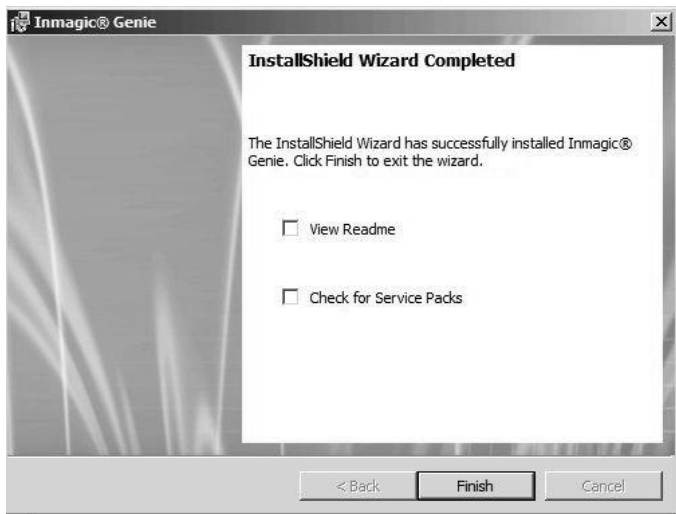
Inmagic® Genie

InstallShield Wizard Completed

The InstallShield Wizard has successfully installed Inmagic® Genie. Click Finish to exit the wizard.

View Readme

Check for Service Packs

< Back

Finish

Cancel